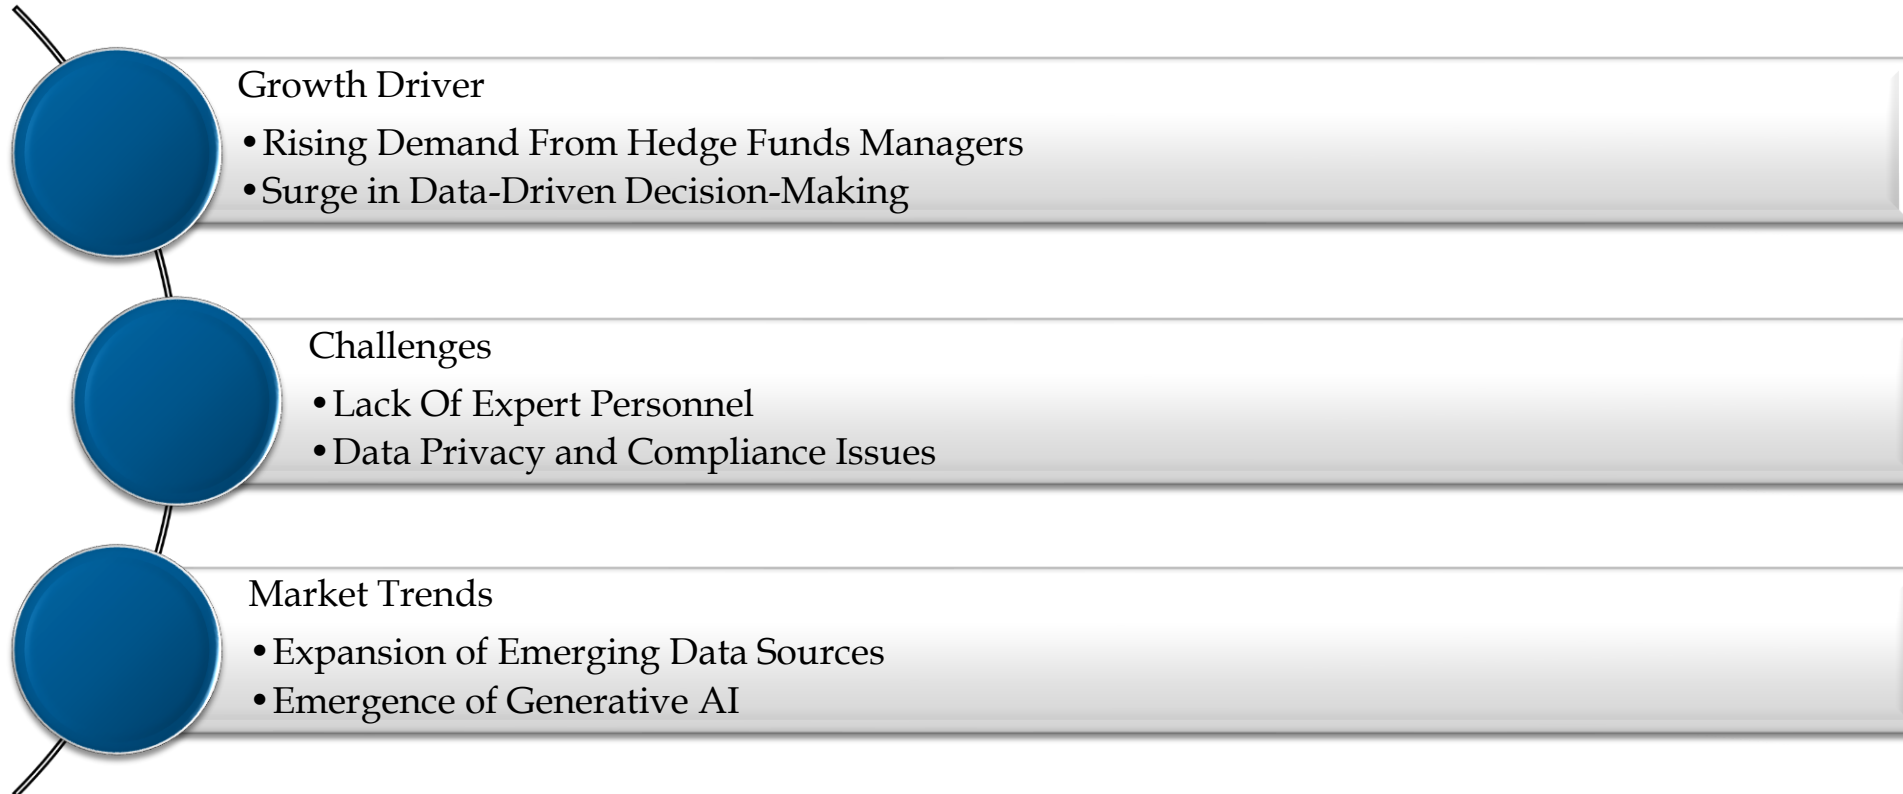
Growth Driver

• Rising Demand From Hedge Funds Managers
• Surge in Data-Driven Decision-Making

Challenges

• Lack Of Expert Personnel
• Data Privacy and Compliance Issues

Market Trends

• Expansion of Emerging Data Sources
• Emergence of Generative AI